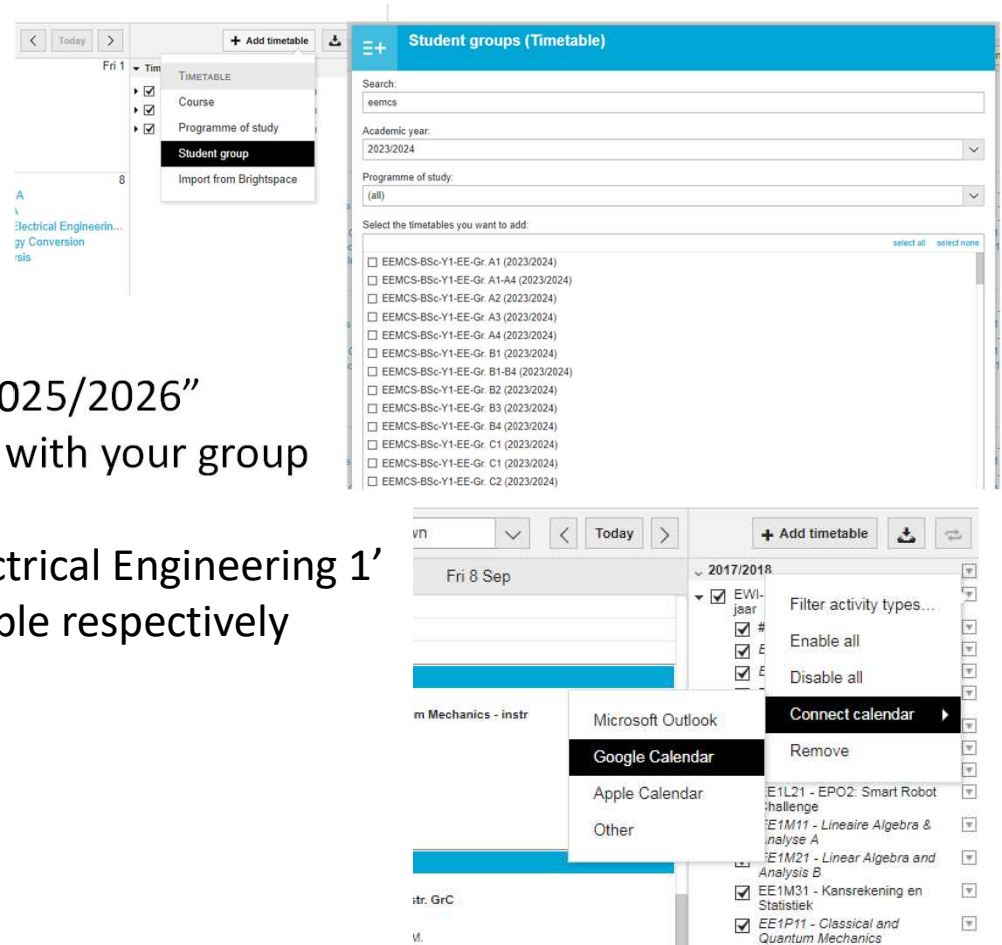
Today

+ Add timetable

Fri 1

Tim

TIMETABLE

Course

Programme of study

Student group

Import from Brightspace

8

A

Electrical Engineerin...

gy Conversion

rsis

Student groups (Timetable)

Search:

eemcs

Academic year:

2023/2024

Programme of study:

(all)

Select the timetables you want to add:

select all select none

EEMCS-BSc-Y1-EE-Gr. A1 (2023/2024)

EEMCS-BSc-Y1-EE-Gr. A1-A4 (2023/2024)

EEMCS-BSc-Y1-EE-Gr. A2 (2023/2024)

EEMCS-BSc-Y1-EE-Gr. A3 (2023/2024)

EEMCS-BSc-Y1-EE-Gr. A4 (2023/2024)

EEMCS-BSc-Y1-EE-Gr. B1 (2023/2024)

EEMCS-BSc-Y1-EE-Gr. B1-B4 (2023/2024)

EEMCS-BSc-Y1-EE-Gr. B2 (2023/2024)

EEMCS-BSc-Y1-EE-Gr. B3 (2023/2024)

EEMCS-BSc-Y1-EE-Gr. B4 (2023/2024)

EEMCS-BSc-Y1-EE-Gr. C1 (2023/2024)

EEMCS-BSc-Y1-EE-Gr. C1 (2023/2024)

EEMCS-BSc-Y1-EE-Gr. C2 (2023/2024)

025/2026”

with your group

ctrical Engineering 1’

ble respectively

wn

Today

+ Add timetable

Fri 8 Sep

2017/2018

EWI-

jaar

Filter activity types...

Enable all

Disable all

Connect calendar

Remove

m Mechanics - instr

Microsoft Outlook

Google Calendar

Apple Calendar

Other

EE1L21 - EPO2: Smart Robot Challenge

EE1M11 - Lineaire Algebra & Analyse A

EE1M21 - Linear Algebra and Analysis B

EE1M31 - Kansrekening en Statistiek

EE1P11 - Classical and Quantum Mechanics

str. GrC

M.